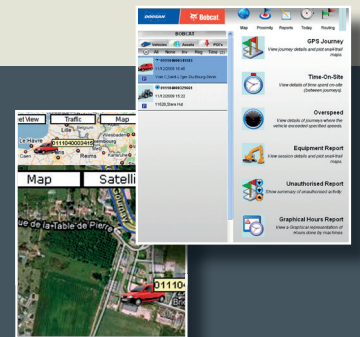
DOOSAN Bobcat

Map Proximity Reports Today Routing

BOBCAT

Vehicles Assets POI's

All None Rfx Rng Tgt

0111040003415

11/12/2009 16:37

Vision 2, Cavish 1, Tiger Oky Racing Center

0111040003941

11/12/2009 15:22

11628 Bierre Hol

GPS Journey
View journey details and plot snail-trail maps.

Time-On-Site
View details of time spent on-site (between journeys).

Overspeed
View details of journeys where the vehicle exceeded specified speeds.

Equipment Report
View session details and plot snail-trail maps.

Unauthorised Report
Show summary of unauthorised activity.

Graphical Hours Report
View a Graphical representation of Hours done by machines.

eet View Traffic Map

0111040003415

Le Havre

Reims

Map Satelli

de-la-Table de Pierr

01110